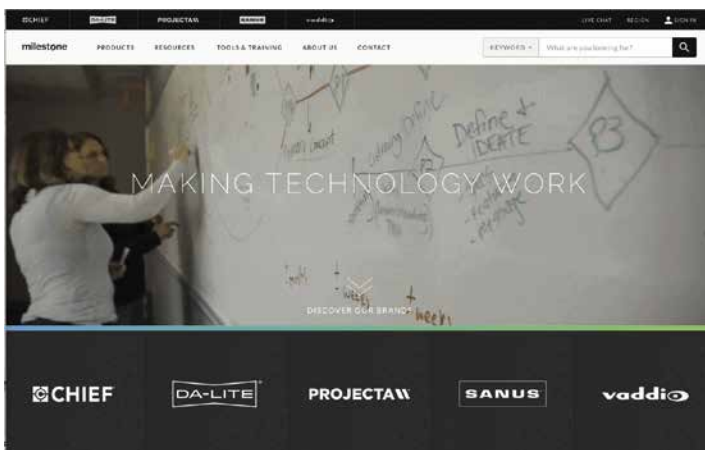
CHIEF DA-LITE PROJECTA SANUS vaddio LIVE CHAT REGION SIGN IN

milestone PRODUCTS RESOURCES TOOLS & TRAINING ABOUT US CONTACT KEYWORD What are you looking for?

Define & IDEATE

B3

MAKING TECHNOLOGY WORK

DISCOVER OUR BRANDS

CHIEF DA-LITE PROJECTA SANUS vaddio